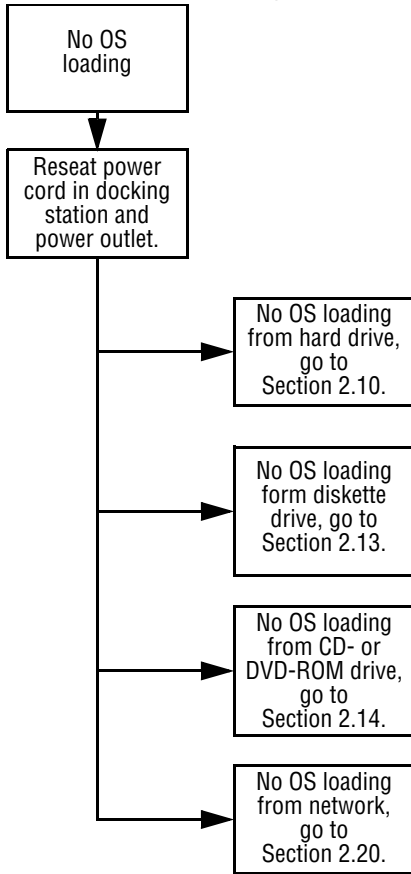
No OS loading

Reseat power cord in docking station and power outlet.

No OS loading from hard drive, go to Section 2.10.

No OS loading form diskette drive, go to Section 2.13.

No OS loading from CD- or DVD-ROM drive, go to Section 2.14.

No OS loading from network, go to Section 2.20.